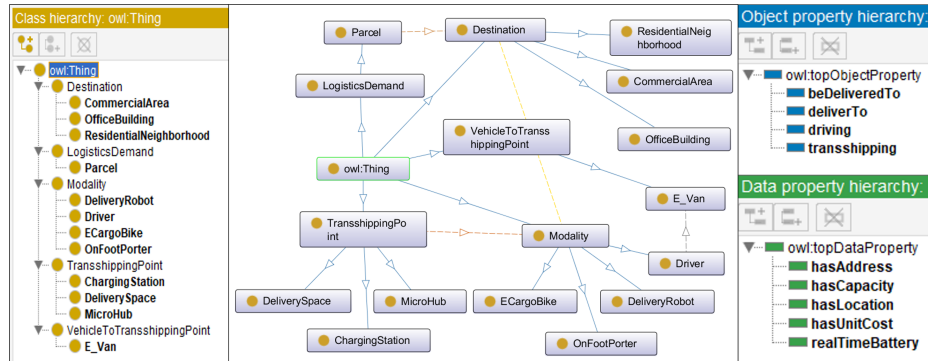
Class hierarchy: owl:Thing

owl:Thing
Destination
CommercialArea
OfficeBuilding
ResidentialNeighborhood
LogisticsDemand
Parcel
Modality
DeliveryRobot
Driver
ECargoBike
OnFootPorter
TransshippingPoint
ChargingStation
DeliverySpace
MicroHub
VehicleToTransshippingPoint
E_Van

Parcel
Destination
ResidentialNeighborhood
LogisticsDemand
CommercialArea
VehicleToTransshippingPoint
OfficeBuilding
owl:Thing
E_Van
TransshippingPoint
Modality
Driver
DeliverySpace
MicroHub
ECargoBike
DeliveryRobot
ChargingStation
OnFootPorter

Object property hierarchy:
owl:topObjectProperty
beDeliveredTo
deliverTo
driving
transshipping

Data property hierarchy:
owl:topDataProperty
hasAddress
hasCapacity
hasLocation
hasUnitCost
realTimeBattery